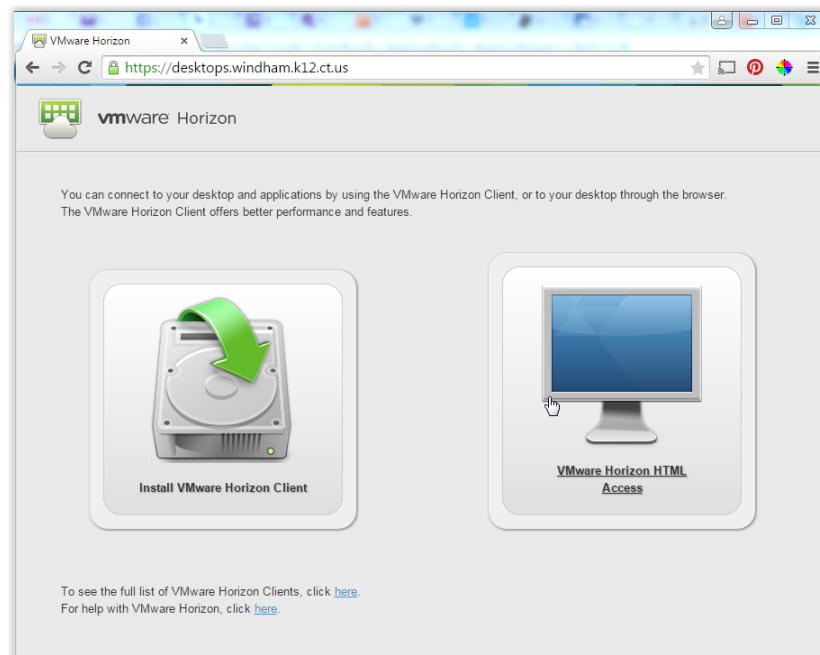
VMware Horizon ×

https://desktops.windham.k12.ct.us

vmware Horizon

You can connect to your desktop and applications by using the VMware Horizon Client, or to your desktop through the browser. The VMware Horizon Client offers better performance and features.

Install VMware Horizon Client

VMware Horizon HTML Access

To see the full list of VMware Horizon Clients, click here.
For help with VMware Horizon, click here.